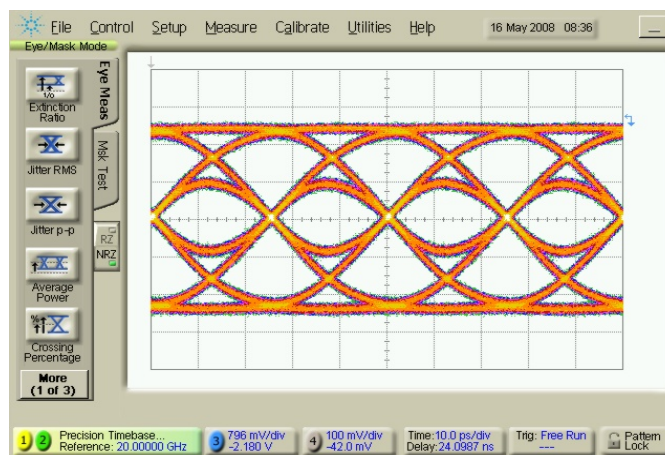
File Control Setup Measure Calibrate Utilities Help 16 May 2008 08:36

Eye/Mask Mode

Eye Meas

Msk Test

1/0

Extinction Ratio

Jitter RMS

Jitter p-p

Average Power

Crossing Percentage

More (1 of 3)

RZ

NRZ

1 2 Precision Timebase... Reference: 20.00000 GHz

3 796 mV/div -2.180 V

4 100 mV/div -42.0 mV

Time: 10.0 ps/div Delay: 24.0987 ns

Trig: Free Run ---

Pattern Lock